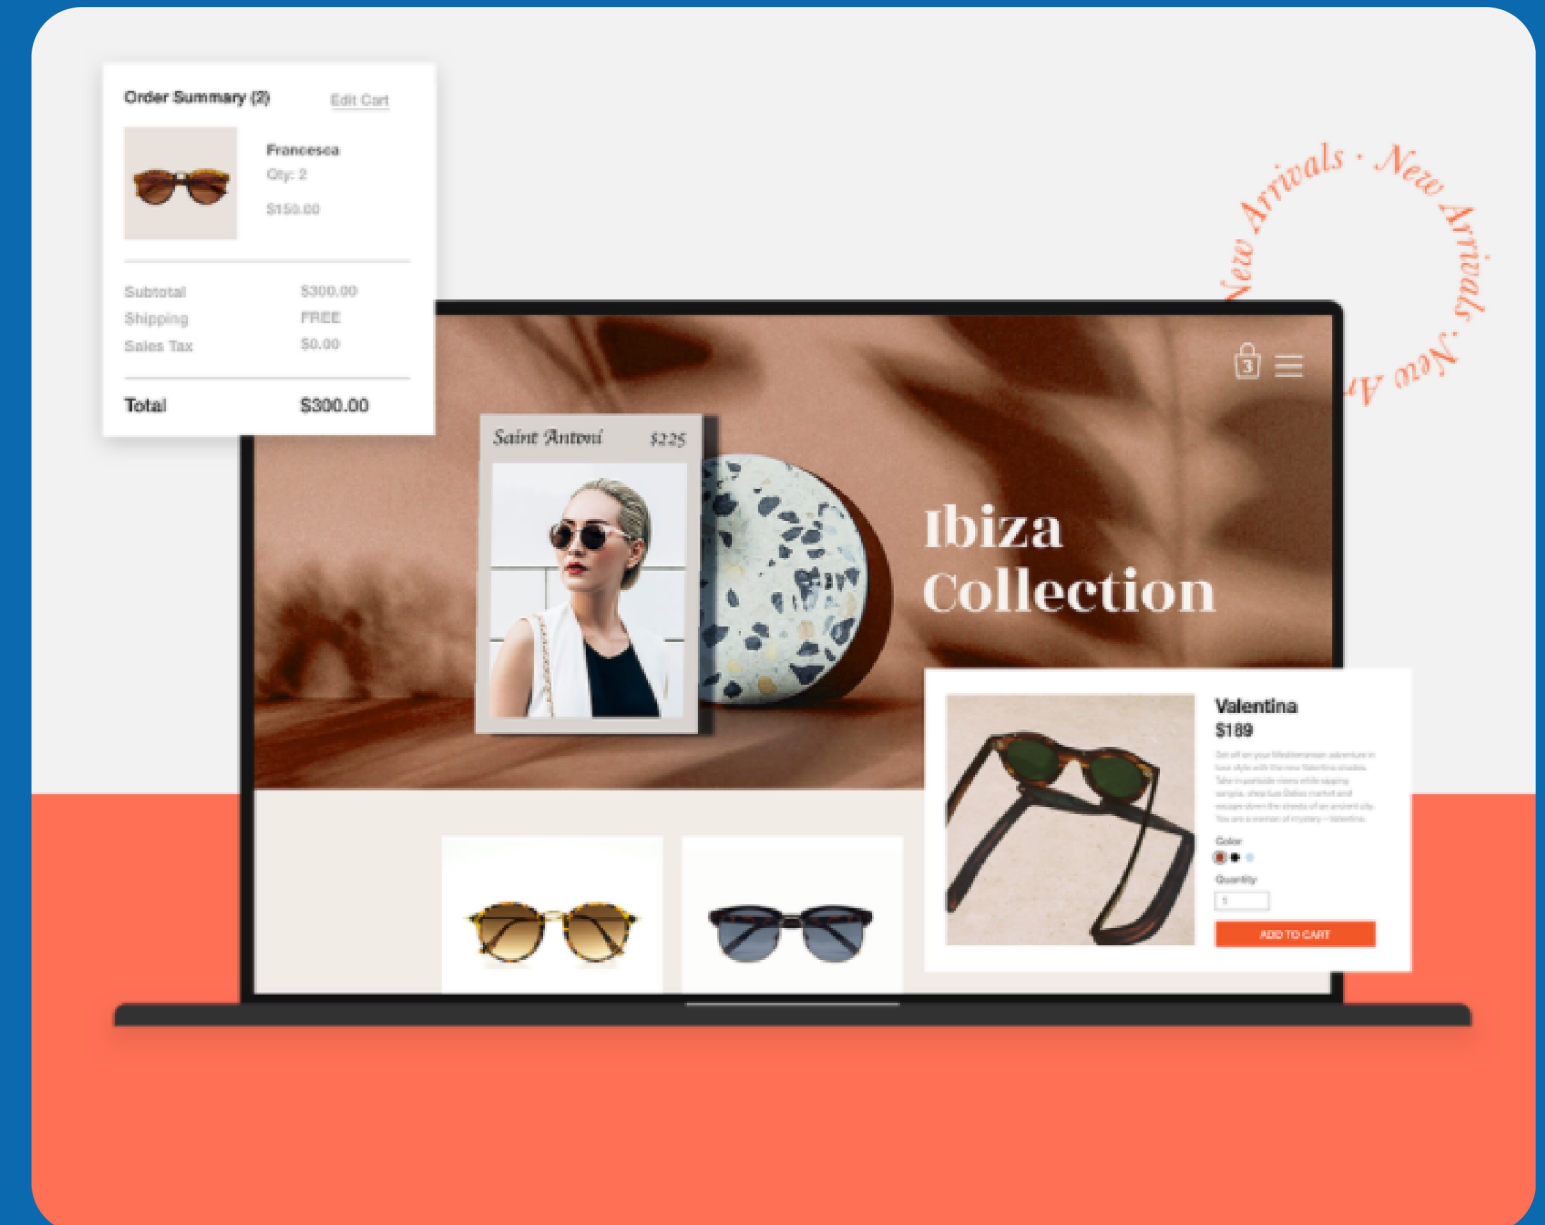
Order Summary (2) Edit Cart

Francesca
Qty: 2
$150.00

Subtotal $300.00
Shipping FREE
Sales Tax $0.00

Total $300.00

New Arrivals · New Arrivals · New A

3

Saint Antoni $225

Ibiza Collection

Valentina
$189

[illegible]

Color

Quantity

1

ADD TO CART